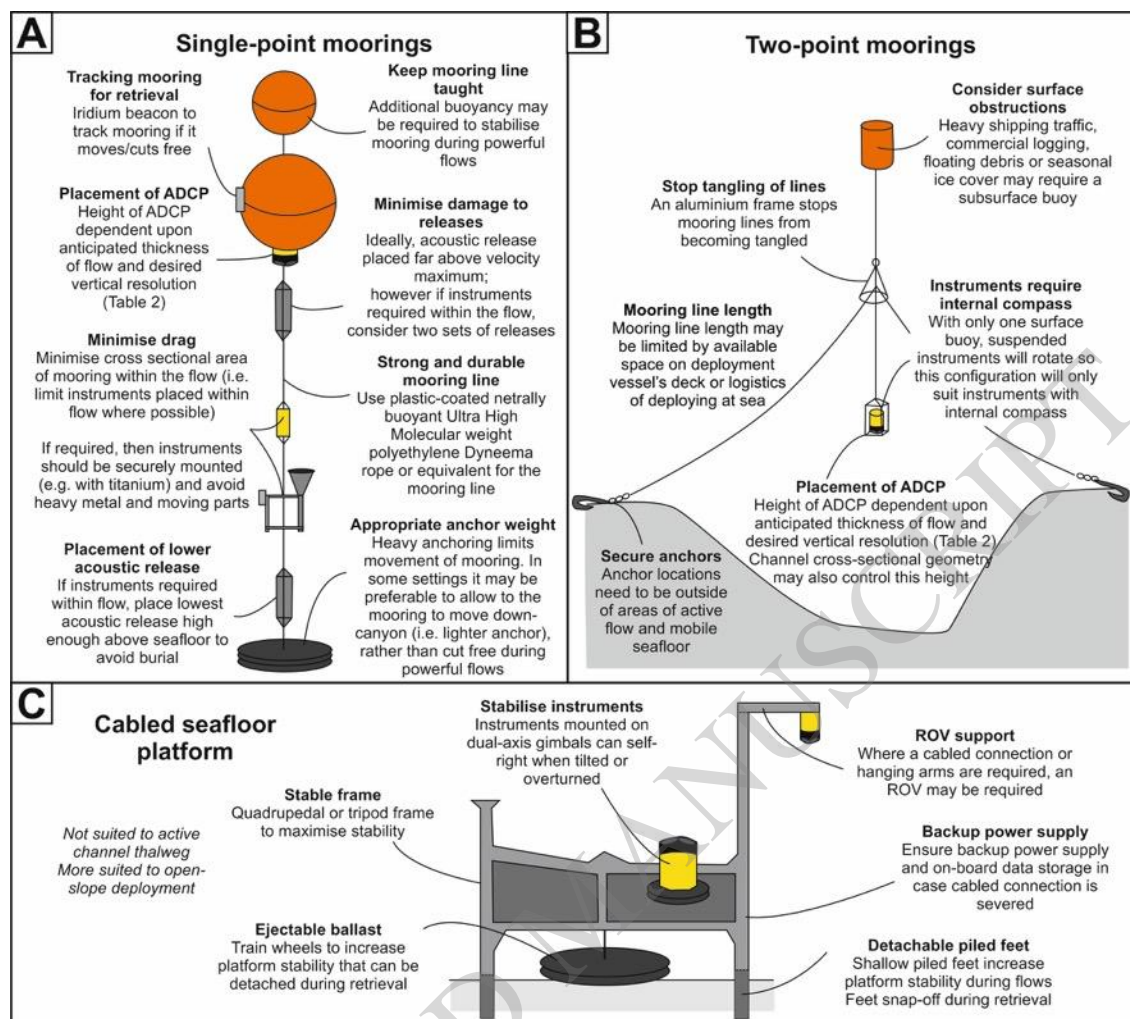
A

Single-point moorings

Tracking mooring for retrieval
Iridium beacon to track mooring if it moves/cuts free

Keep mooring line taught
Additional buoyancy may be required to stabilise mooring during powerful flows

Placement of ADCP
Height of ADCP dependent upon anticipated thickness of flow and desired vertical resolution (Table 2)

Minimise damage to releases
Ideally, acoustic release placed far above velocity maximum; however if instruments required within the flow, consider two sets of releases

Minimise drag
Minimise cross sectional area of mooring within the flow (i.e. limit instruments placed within flow where possible)

Strong and durable mooring line
Use plastic-coated netrally buoyant Ultra High Molecular weight polyethylene Dyneema rope or equivalent for the mooring line

If required, then instruments should be securely mounted (e.g. with titanium) and avoid heavy metal and moving parts

Appropriate anchor weight
Heavy anchoring limits movement of mooring. In some settings it may be preferable to allow to the mooring to move down-canyon (i.e. lighter anchor), rather than cut free during powerful flows

Placement of lower acoustic release
If instruments required within flow, place lowest acoustic release high enough above seafloor to avoid burial

B

Two-point moorings

Consider surface obstructions
Heavy shipping traffic, commercial logging, floating debris or seasonal ice cover may require a subsurface buoy

Stop tangling of lines
An aluminium frame stops mooring lines from becoming tangled

Instruments require internal compass
With only one surface buoy, suspended instruments will rotate so this configuration will only suit instruments with internal compass

Mooring line length
Mooring line length may be limited by available space on deployment vessel's deck or logistics of deploying at sea

Placement of ADCP
Height of ADCP dependent upon anticipated thickness of flow and desired vertical resolution (Table 2) Channel cross-sectional geometry may also control this height

Secure anchors
Anchor locations need to be outside of areas of active flow and mobile seafloor

C

Cabled seafloor platform

Stabilise instruments
Instruments mounted on dual-axis gimbals can self-right when tilted or overturned

ROV support
Where a cabled connection or hanging arms are required, an ROV may be required

Stable frame
Quadrupedal or tripod frame to maximise stability

Not suited to active channel thalweg
More suited to open-slope deployment

Backup power supply
Ensure backup power supply and on-board data storage in case cabled connection is severed

Ejectable ballast
Train wheels to increase platform stability that can be detached during retrieval

Detachable piled feet
Shallow piled feet increase platform stability during flows
Feet snap-off during retrieval

ACCEPTED MANUSCRIPT